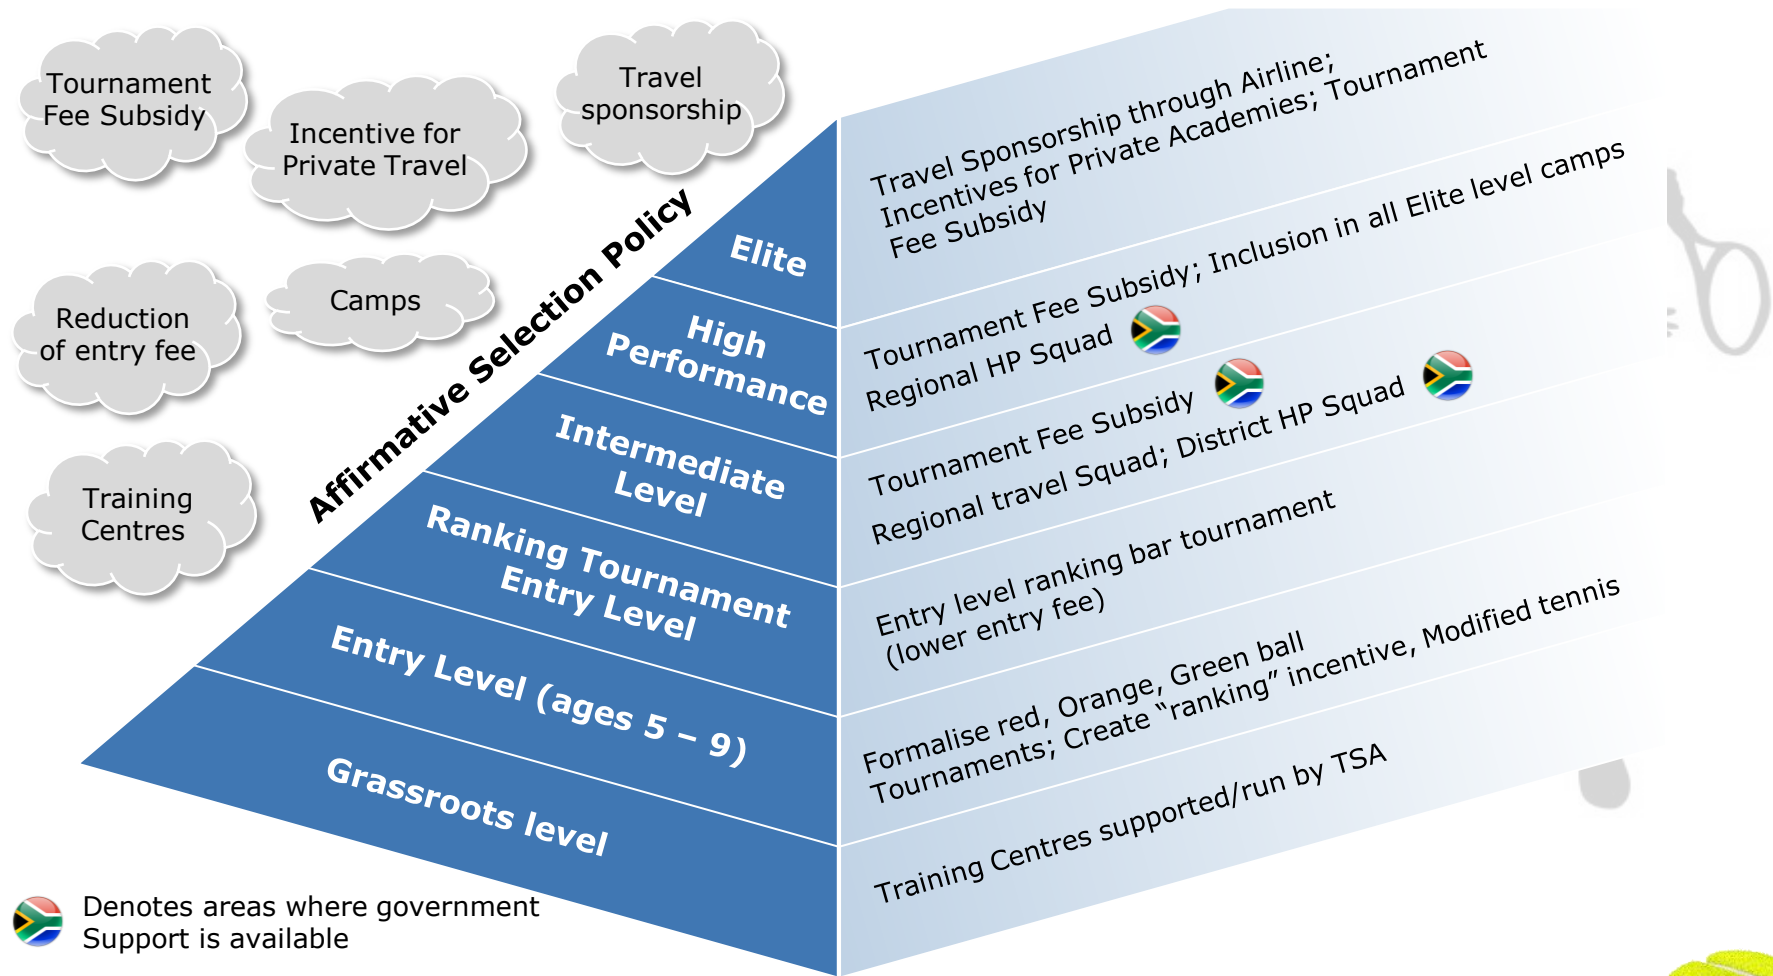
Tournament Fee Subsidy

Incentive for Private Travel

Travel sponsorship

Reduction of entry fee

Camps

Training Centres

Affirmative Selection Policy

Elite

High Performance

Intermediate Level

Ranking Tournament Entry Level

Entry Level (ages 5 – 9)

Grassroots level

Travel Sponsorship through Airline; Incentives for Private Academies; Tournament Fee Subsidy

Tournament Fee Subsidy; Inclusion in all Elite level camps Regional HP Squad

Tournament Fee Subsidy Regional travel Squad; District HP Squad

Entry level ranking bar tournament (lower entry fee)

Formalise red, Orange, Green ball Tournaments; Create "ranking" incentive, Modified tennis

Training Centres supported/run by TSA

Denotes areas where government Support is available